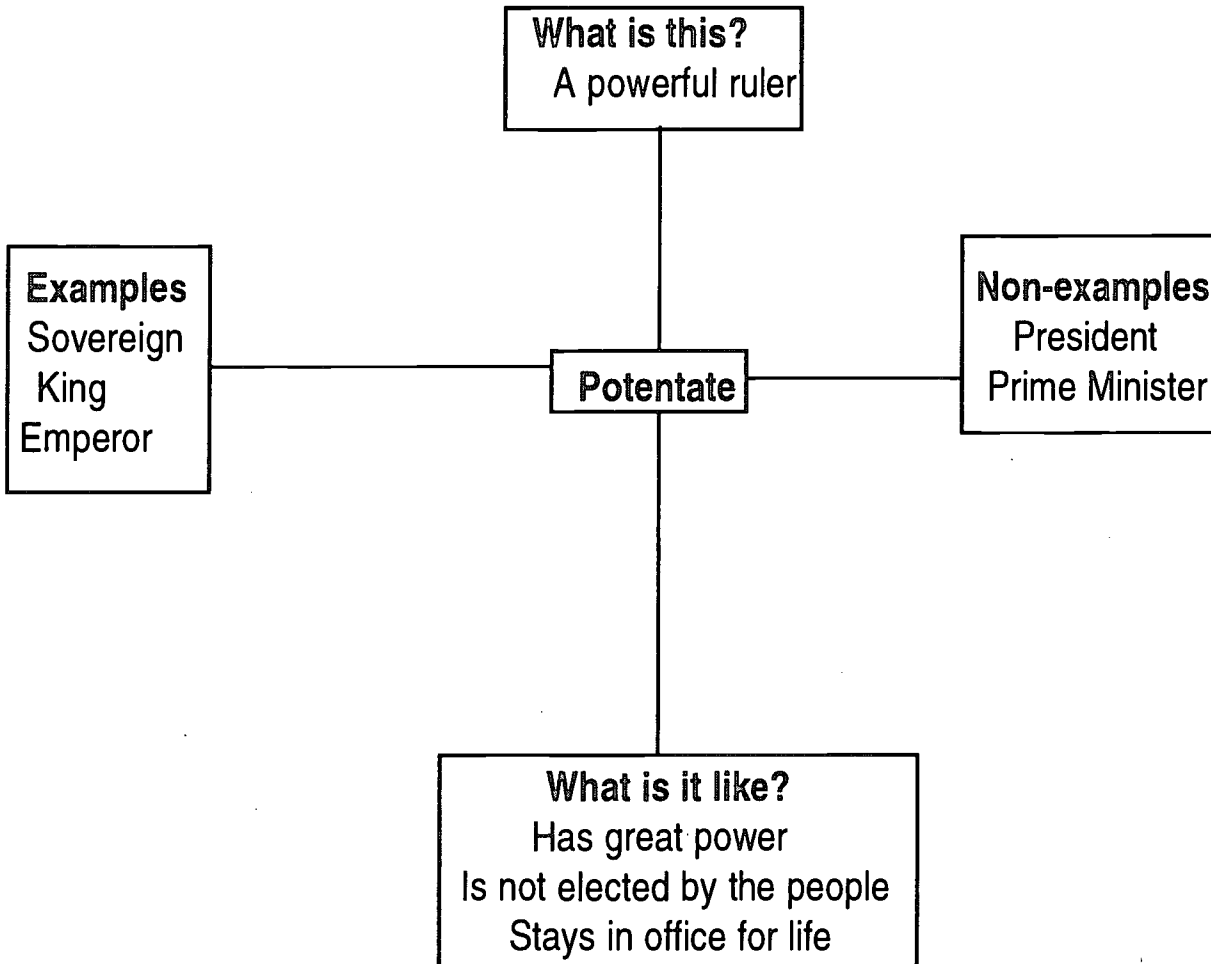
What is this?
A powerful ruler

Examples
Sovereign
King
Emperor

Potentate

Non-examples
President
Prime Minister

What is it like?
Has great power
Is not elected by the people
Stays in office for life